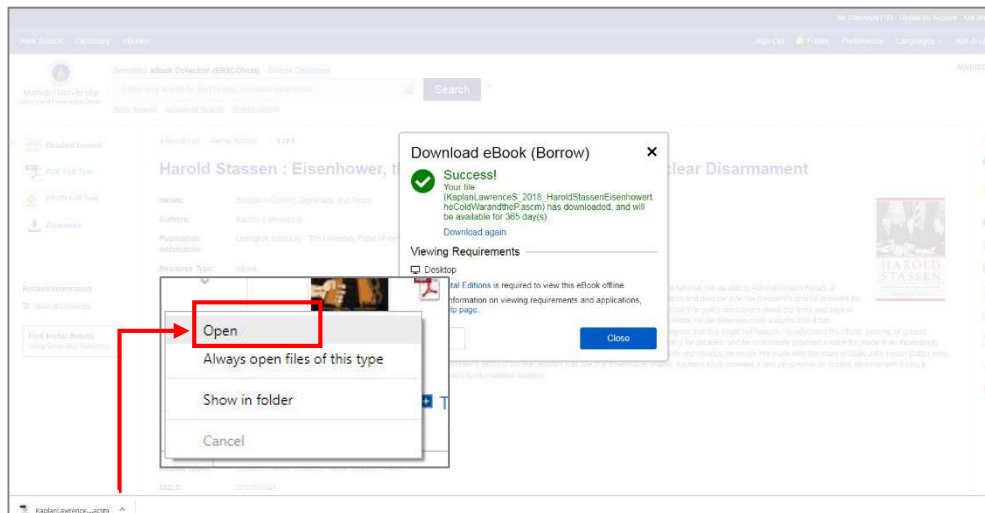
My EbscoHost (1) Update My Account Ask AI

New Search Publications eBooks

Sign Out Folder Preferences Languages Ask-A-Librarian

Mahidol University

Searching: eBook Collection (EBSCOhost) Choose Databases

Search

Basic Search Advanced Search Search History

Detailed Record

PDF Full Text

EPUB Full Text

Download

Related Information

Table of Contents

Find Similar Results

Harold Stassen : Eisenhower, th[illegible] Nuclear Disarmament

Series:

Authors: Kaplan, Lawrence S.

Publication Information: Lexington, Kentucky : The University Press of Kentucky

Resource Type: eBook

HAROLD STASSEN

Download eBook (Borrow) ×

Success!
Your file (KaplanLawrenceS_2018_HaroldStassenEisenhowertheColdWarandtheP.acsm) has downloaded, and will be available for 365 day(s).

Download again

Viewing Requirements

Desktop

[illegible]ital Editions is required to view this eBook offline

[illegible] information on viewing requirements and applications, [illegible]lp page.

Close

Open

Always open files of this type

Show in folder

Cancel

KaplanLawrence....acsm ^